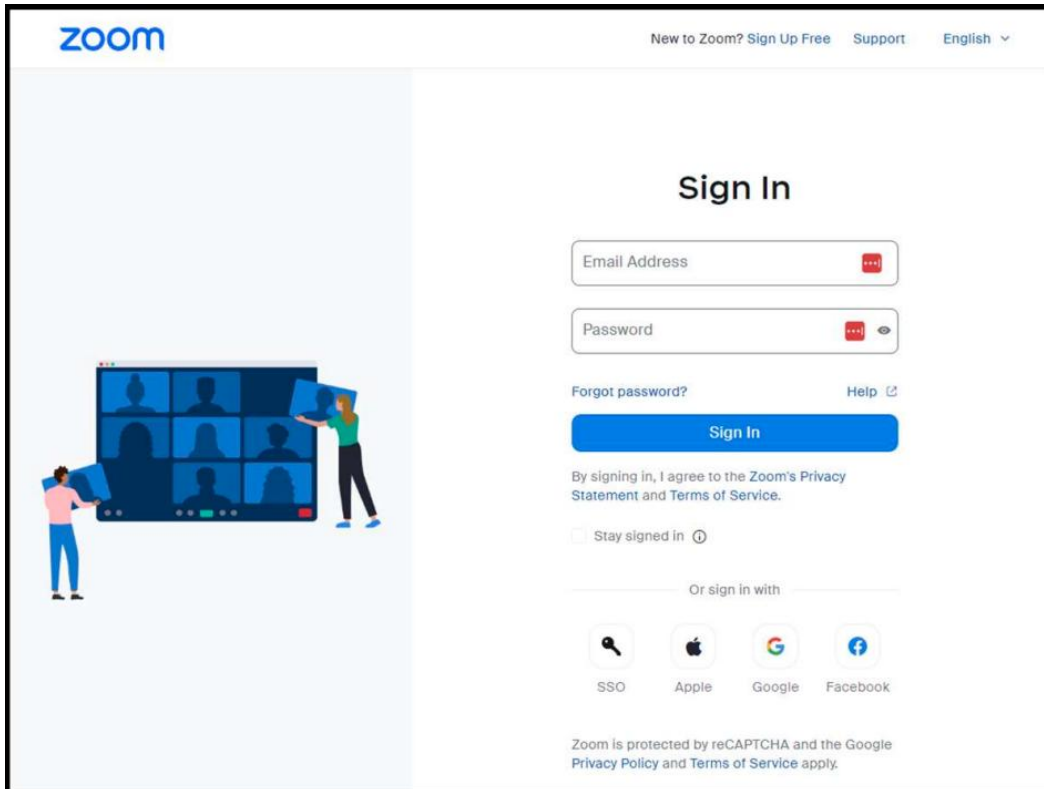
zoom

New to Zoom? Sign Up Free Support English

Sign In

Email Address

Password

Forgot password? Help

Sign In

By signing in, I agree to the Zoom's Privacy Statement and Terms of Service.

Stay signed in

Or sign in with

SSO Apple Google Facebook

Zoom is protected by reCAPTCHA and the Google Privacy Policy and Terms of Service apply.